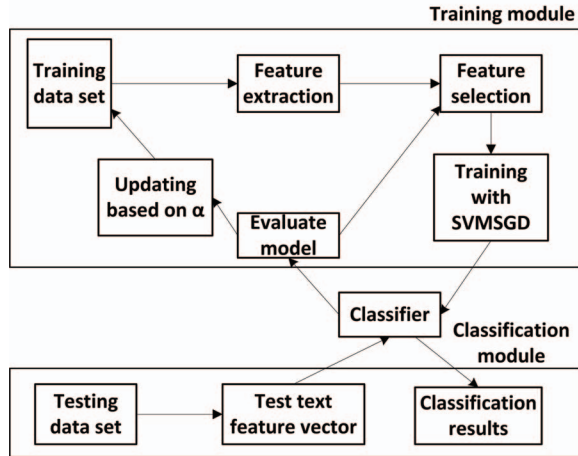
Training module

Training data set

Feature extraction

Feature selection

Updating based on α

Training with SVMSGD

Evaluate model

Classifier

Classification module

Testing data set

Test text feature vector

Classification results